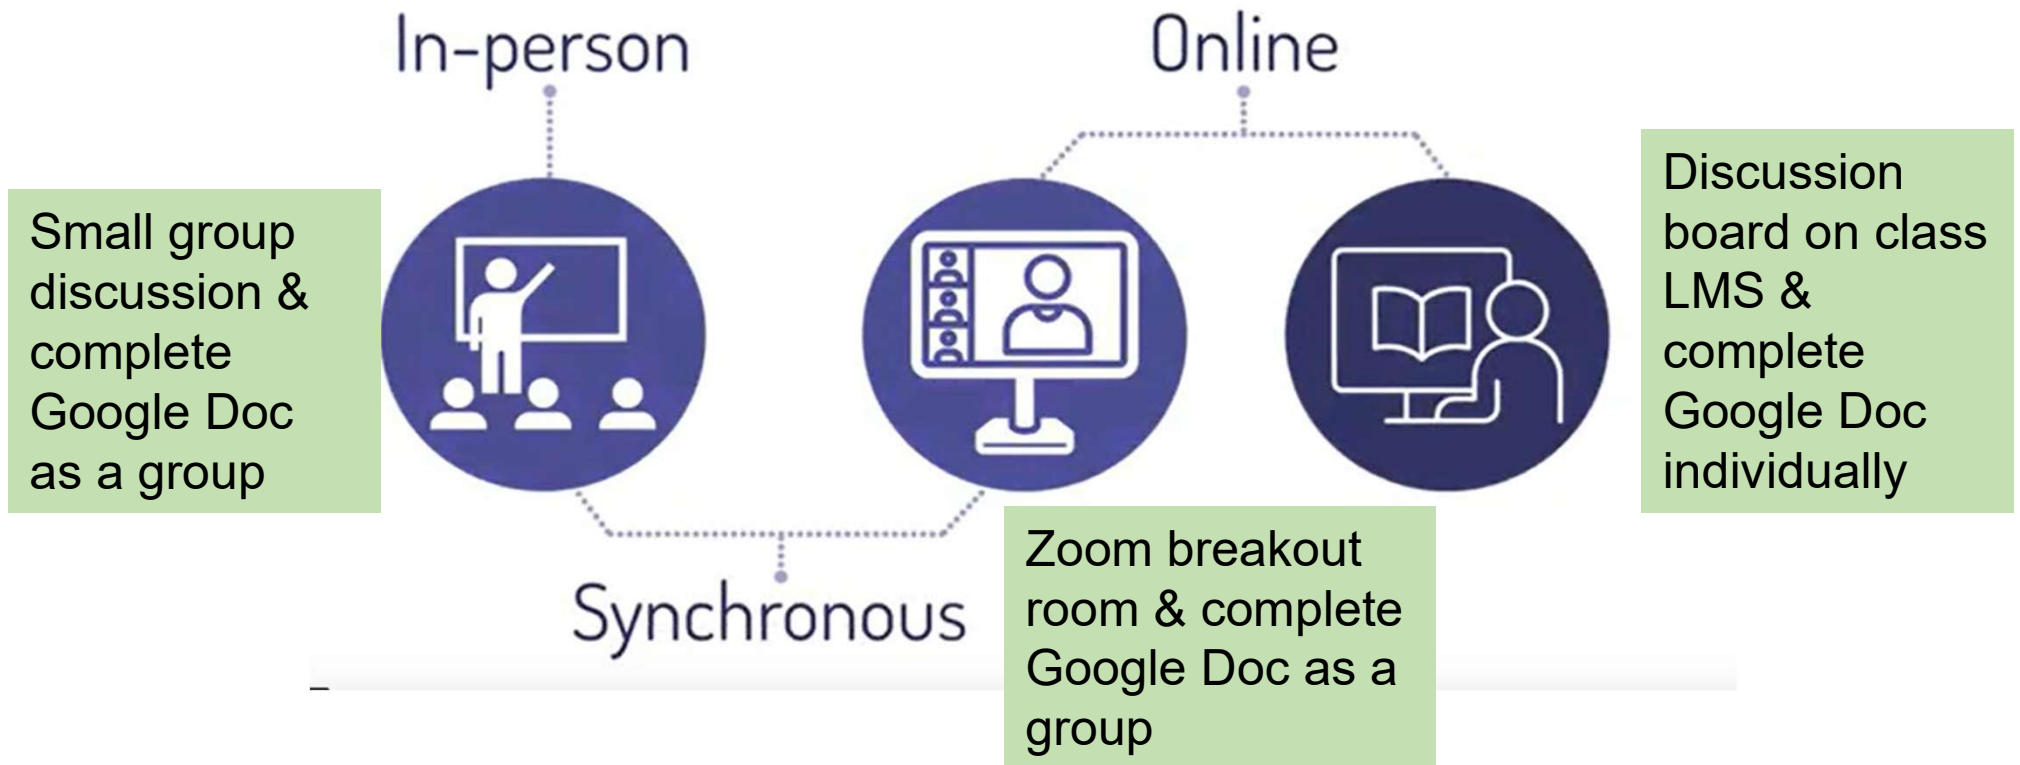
In-person

Online

Small group discussion & complete Google Doc as a group

Discussion board on class LMS & complete Google Doc individually

Synchronous

Zoom breakout room & complete Google Doc as a group